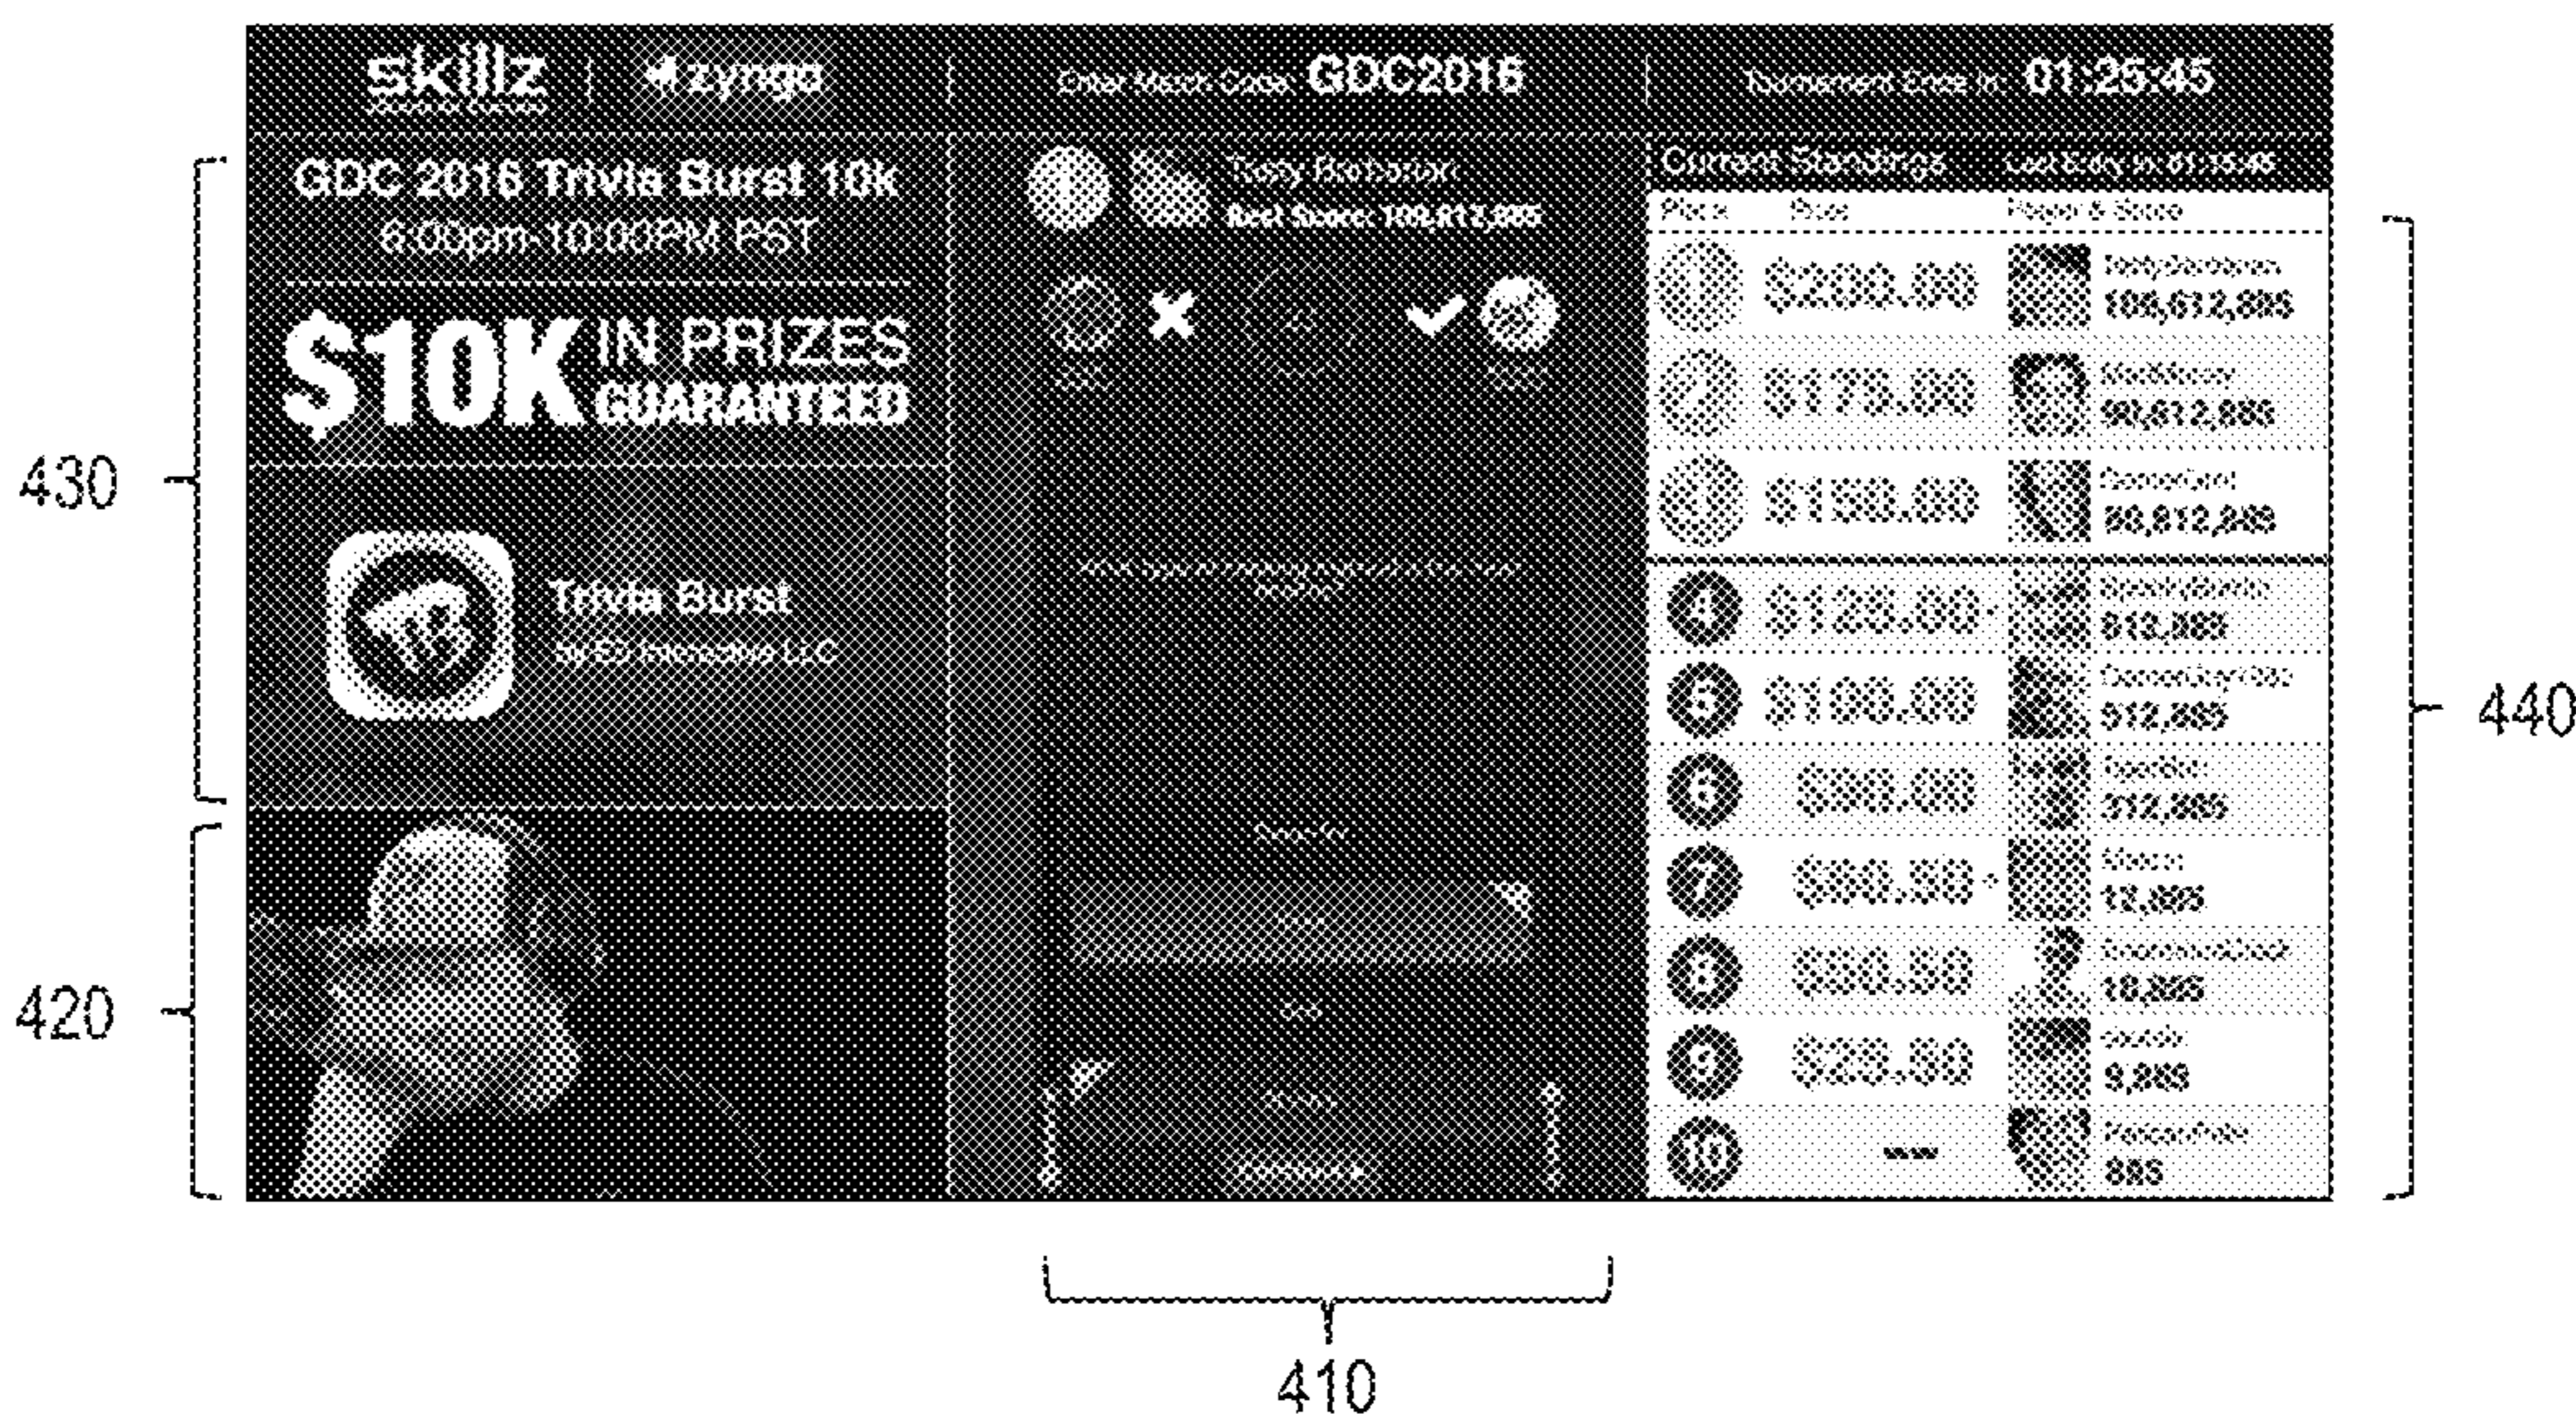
skillz | zynga

Enter Match Code: GDC2016

Tournament Ends In: 01:25:45

GDC 2016 Trivia Burst 10k
6:00pm-10:00PM PST

$10K IN PRIZES GUARANTEED

Trivia Burst
by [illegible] Interactive LLC

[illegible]
Best Score: 109,812,885

Current Standings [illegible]

| Place | Prize | Player & Score |
|---|---|---|
| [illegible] | $200.00 | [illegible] 106,812,885 |
| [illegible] | $175.00 | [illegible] 90,812,885 |
| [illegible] | $150.00 | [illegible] 80,812,249 |
| 4 | $125.00 | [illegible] 812,885 |
| 5 | $100.00 | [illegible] 912,885 |
| 6 | $90.00 | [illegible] 312,885 |
| 7 | $80.00 | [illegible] 12,885 |
| 8 | $50.00 | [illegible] 18,885 |
| 9 | $25.00 | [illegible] 9,285 |
| 10 | — | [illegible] 885 |

430
420
440
410